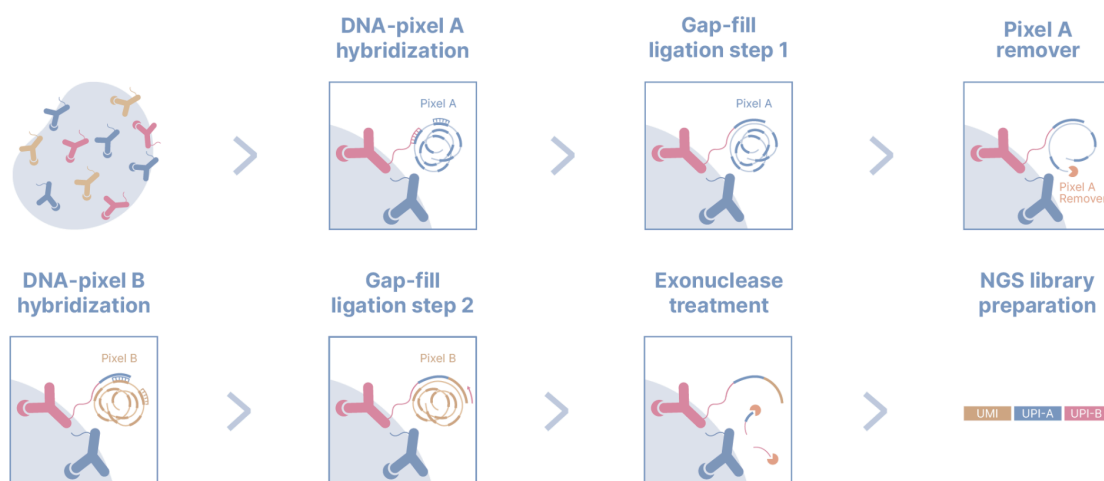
DNA-pixel A hybridization

Pixel A

Gap-fill ligation step 1

Pixel A

Pixel A remover

Pixel A Remover

DNA-pixel B hybridization

Pixel B

Gap-fill ligation step 2

Pixel B

Exonuclease treatment

NGS library preparation

UMI | UPI-A | UPI-B